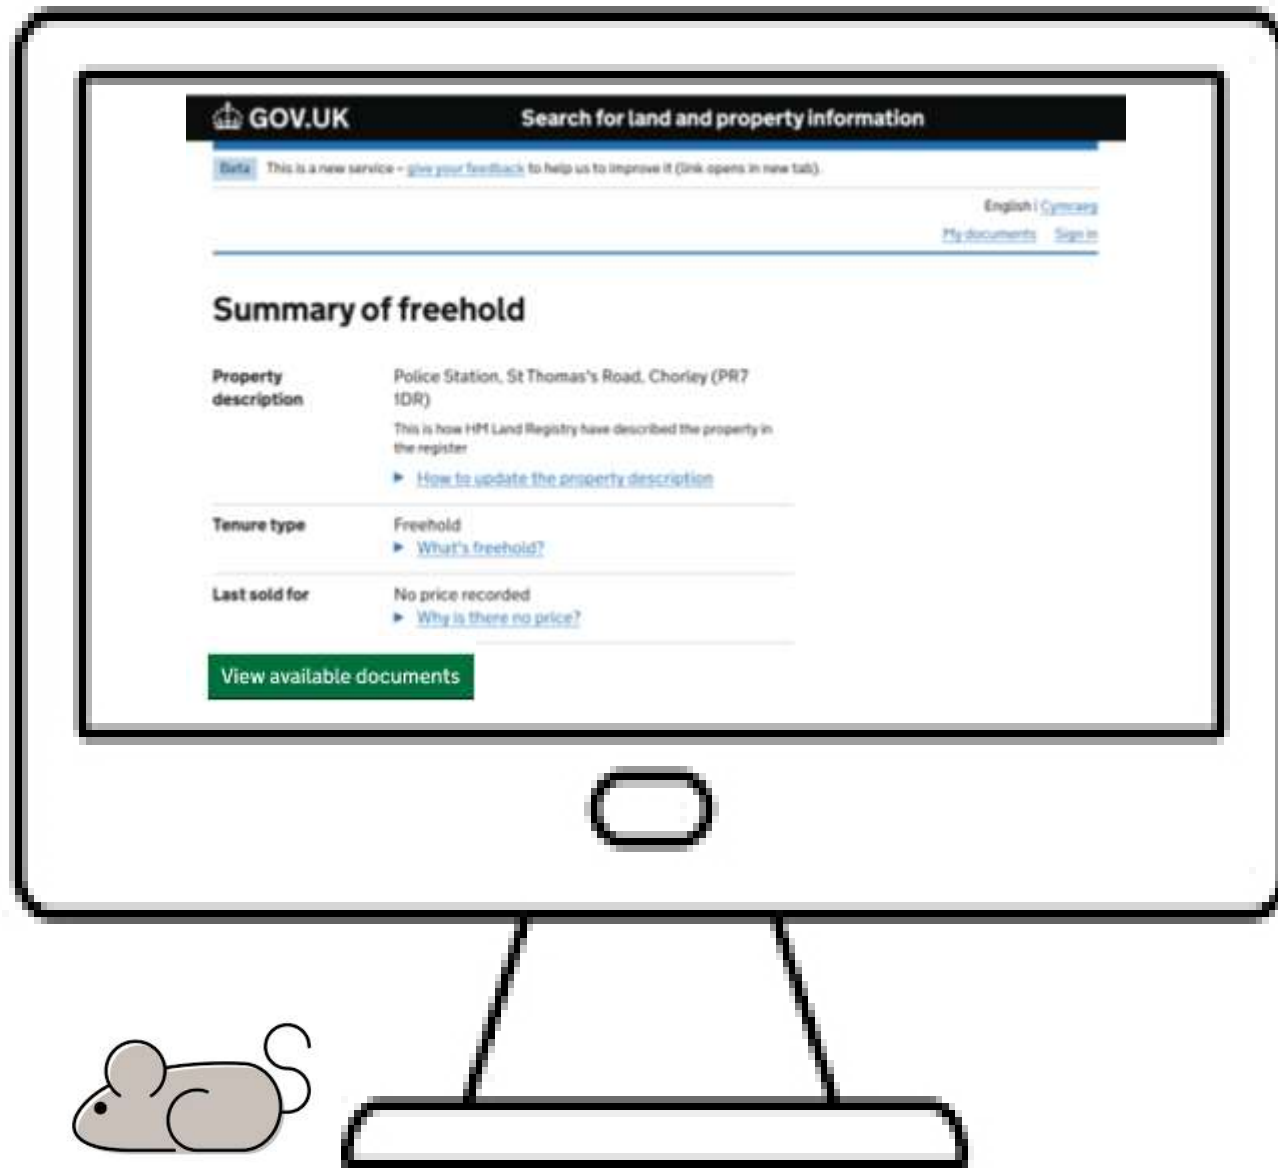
GOV.UK

Search for land and property information

Beta This is a new service – give your feedback to help us to improve it (link opens in new tab).

English | Cymraeg

My documents Sign in

Summary of freehold

| | |
|---|---|
| Property description | Police Station, St Thomas's Road, Chorley (PR7 1DR) This is how HM Land Registry have described the property in the register ▶ How to update the property description |
| Tenure type | Freehold ▶ What's freehold? |
| Last sold for | No price recorded ▶ Why is there no price? |

View available documents